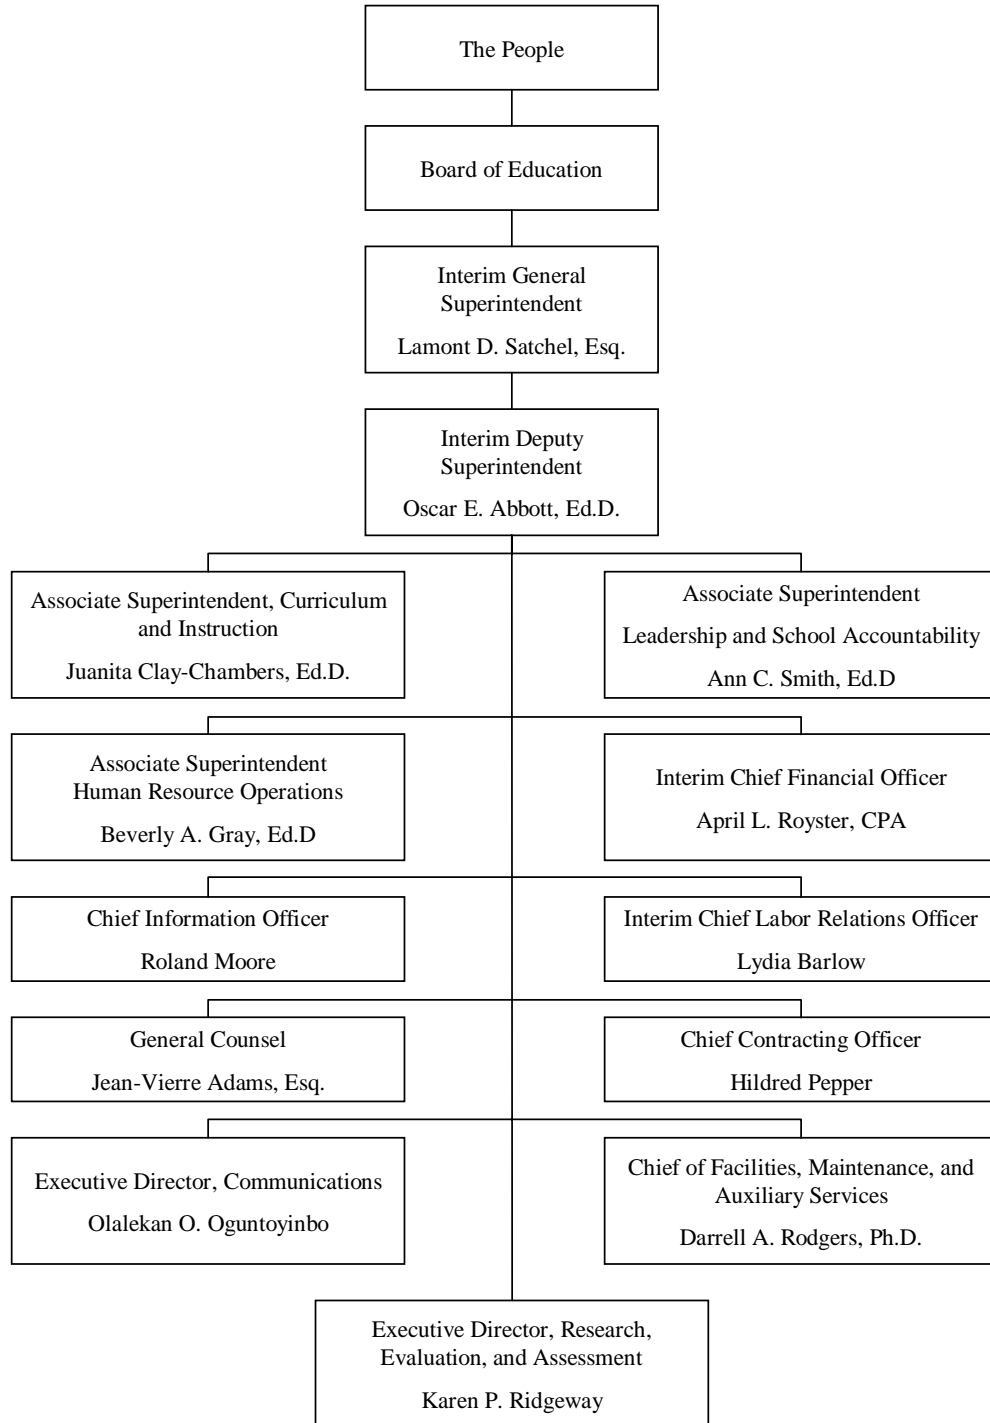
The People

Board of Education

Interim General Superintendent

Lamont D. Satchel, Esq.

Interim Deputy Superintendent

Oscar E. Abbott, Ed.D.

Associate Superintendent, Curriculum and Instruction

Juanita Clay-Chambers, Ed.D.

Associate Superintendent

Leadership and School Accountability

Ann C. Smith, Ed.D

Associate Superintendent Human Resource Operations

Beverly A. Gray, Ed.D

Interim Chief Financial Officer

April L. Royster, CPA

Chief Information Officer

Roland Moore

Interim Chief Labor Relations Officer

Lydia Barlow

General Counsel

Jean-Vierre Adams, Esq.

Chief Contracting Officer

Hildred Pepper

Executive Director, Communications

Olalekan O. Oguntoyinbo

Chief of Facilities, Maintenance, and Auxiliary Services

Darrell A. Rodgers, Ph.D.

Executive Director, Research, Evaluation, and Assessment

Karen P. Ridgeway